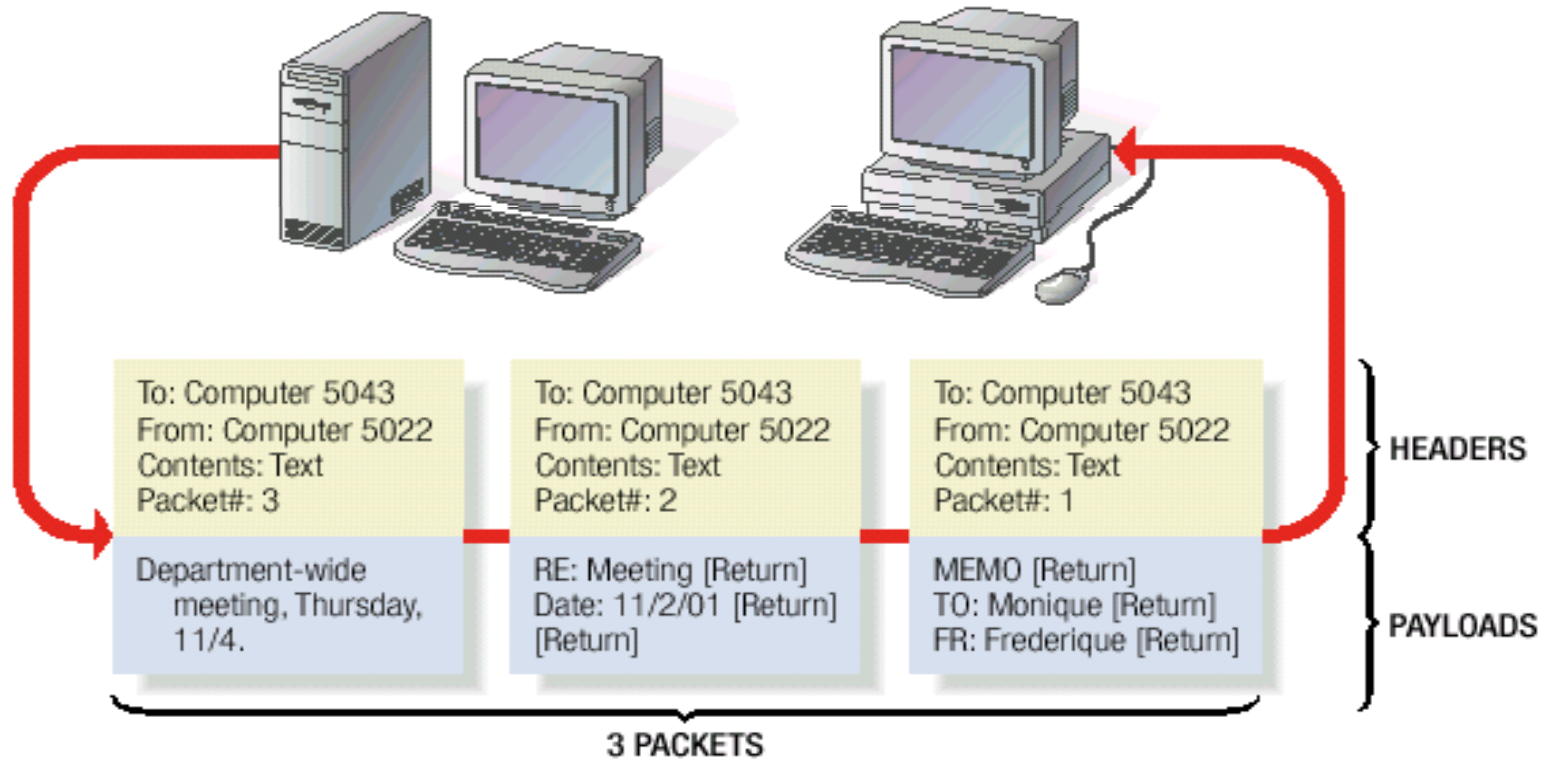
To: Computer 5043
From: Computer 5022
Contents: Text
Packet#: 3

Department-wide meeting, Thursday, 11/4.

To: Computer 5043
From: Computer 5022
Contents: Text
Packet#: 2

RE: Meeting [Return]
Date: 11/2/01 [Return]
[Return]

To: Computer 5043
From: Computer 5022
Contents: Text
Packet#: 1

MEMO [Return]
TO: Monique [Return]
FR: Frederique [Return]

HEADERS

PAYLOADS

3 PACKETS